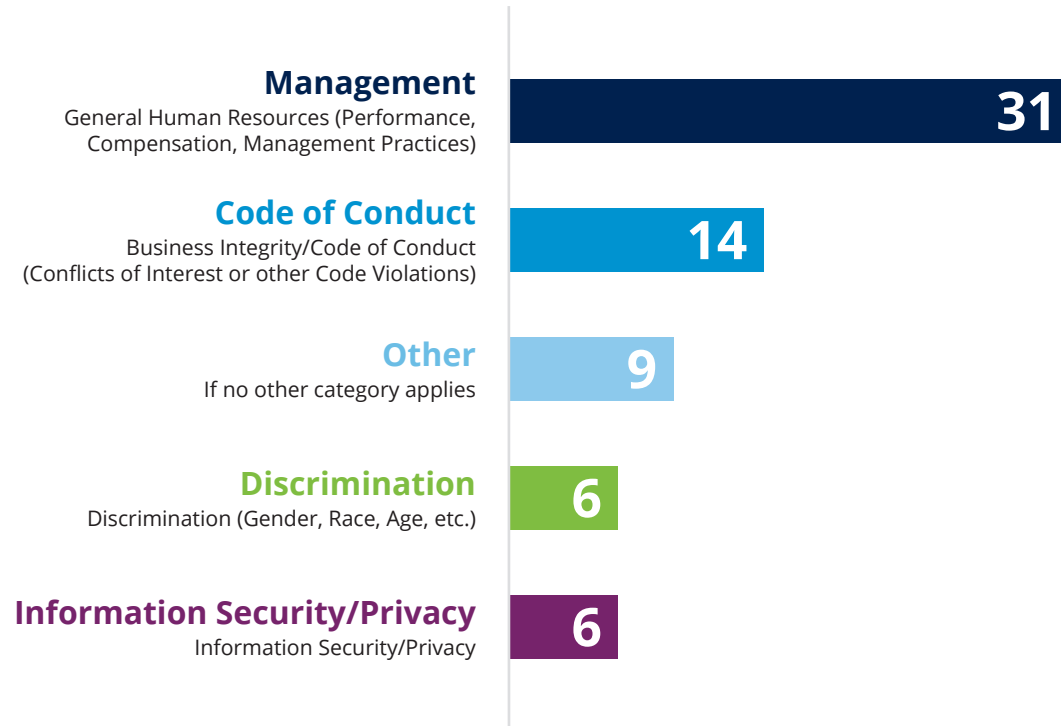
Management
General Human Resources (Performance, Compensation, Management Practices)

31

Code of Conduct
Business Integrity/Code of Conduct (Conflicts of Interest or other Code Violations)

14

Other
If no other category applies

9

Discrimination
Discrimination (Gender, Race, Age, etc.)

6

Information Security/Privacy
Information Security/Privacy

6